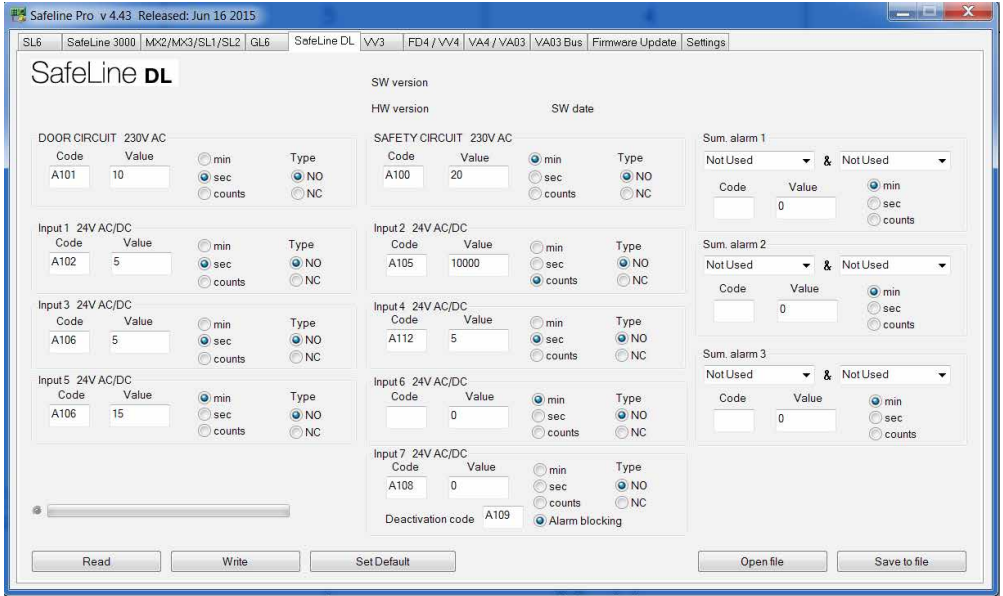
Safeline Pro v 4.43 Released: Jun 16 2015

SL6 | SafeLine 3000 | MX2/MX3/SL1/SL2 | GL6 | SafeLine DL | VV3 | FD4 / VV4 | VA4 / VA03 | VA03 Bus | Firmware Update | Settings

SafeLine DL

SW version

HW version

SW date

DOOR CIRCUIT 230V AC
Code A101
Value 10
min
sec
counts
Type
NO
NC

SAFETY CIRCUIT 230V AC
Code A100
Value 20
min
sec
counts
Type
NO
NC

Sum. alarm 1
Not Used & Not Used
Code
Value 0
min
sec
counts

Input 1 24V AC/DC
Code A102
Value 5
min
sec
counts
Type
NO
NC

Input 2 24V AC/DC
Code A105
Value 10000
min
sec
counts
Type
NO
NC

Sum. alarm 2
Not Used & Not Used
Code
Value 0
min
sec
counts

Input 3 24V AC/DC
Code A106
Value 5
min
sec
counts
Type
NO
NC

Input 4 24V AC/DC
Code A112
Value 5
min
sec
counts
Type
NO
NC

Sum. alarm 3
Not Used & Not Used
Code
Value 0
min
sec
counts

Input 5 24V AC/DC
Code A106
Value 15
min
sec
counts
Type
NO
NC

Input 6 24V AC/DC
Code
Value 0
min
sec
counts
Type
NO
NC

Input 7 24V AC/DC
Code A108
Value 0
min
sec
counts
Type
NO
NC
Deactivation code A109
Alarm blocking

Read
Write
Set Default
Open file
Save to file